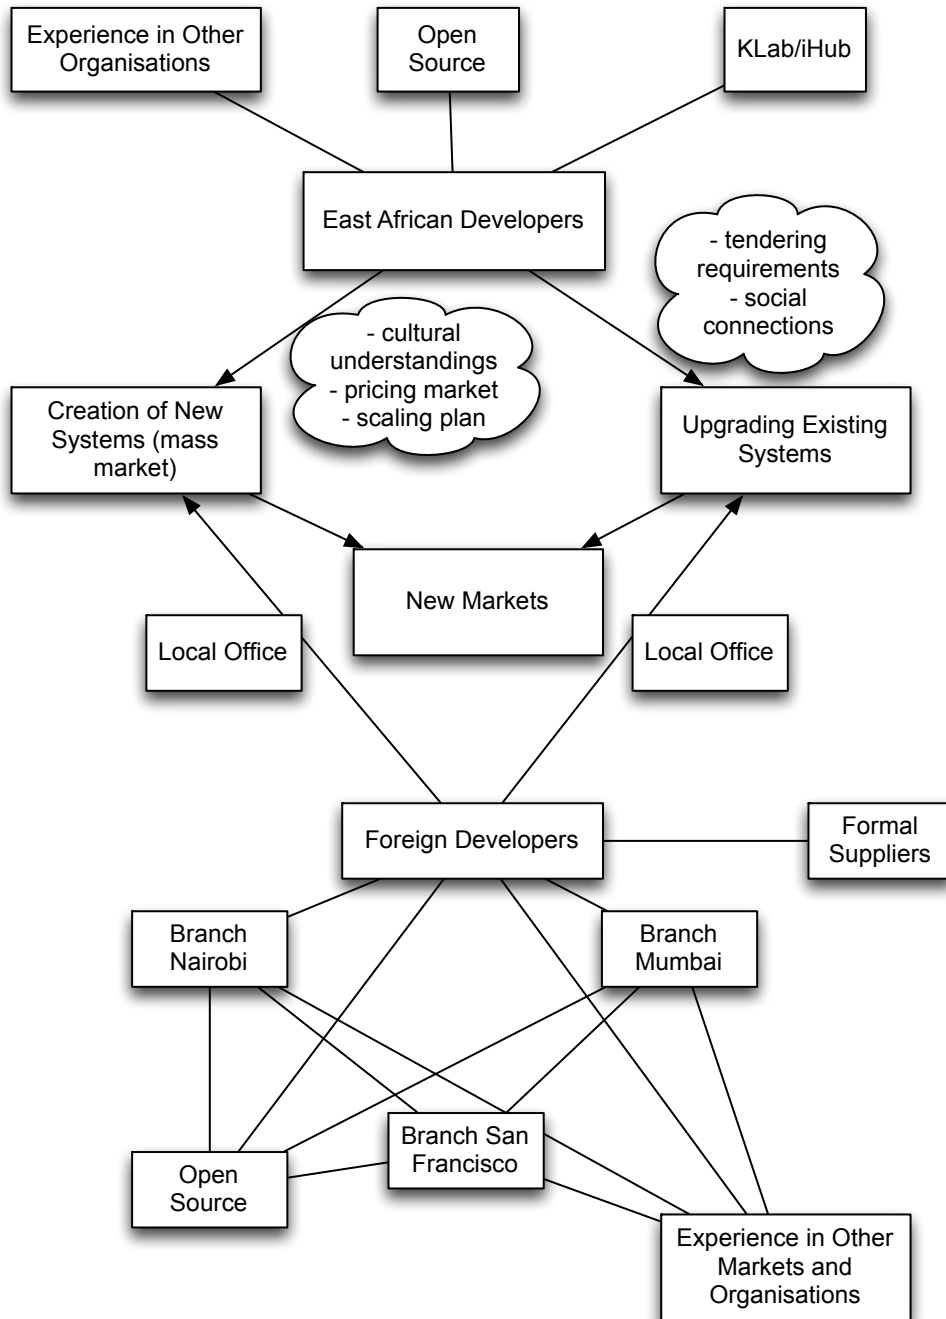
Experience in Other Organisations

Open Source

KLab/iHub

East African Developers

- tendering requirements
- social connections

- cultural understandings
- pricing market
- scaling plan

Creation of New Systems (mass market)

Upgrading Existing Systems

New Markets

Local Office

Local Office

Foreign Developers

Formal Suppliers

Branch Nairobi

Branch Mumbai

Branch San Francisco

Open Source

Experience in Other Markets and Organisations